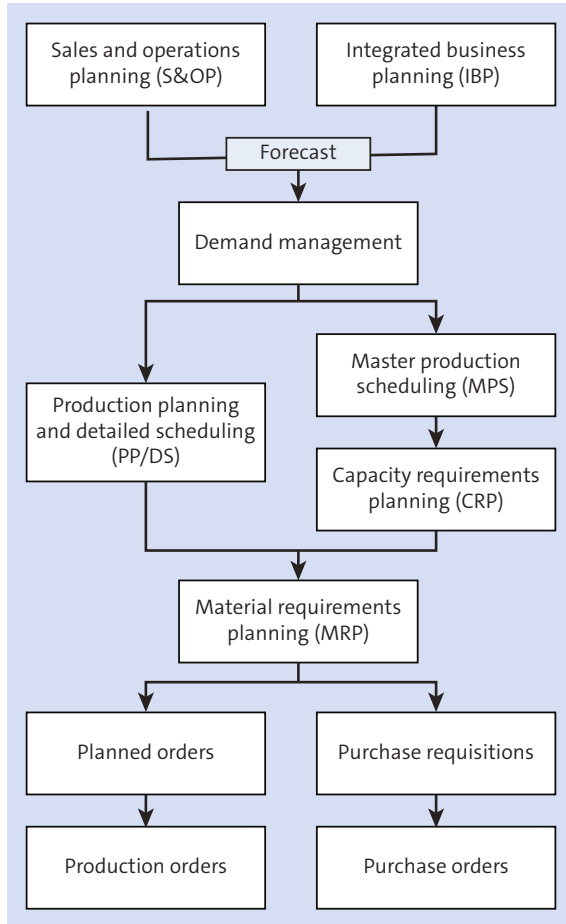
Sales and operations planning (S&OP)

Integrated business planning (IBP)

Forecast

Demand management

Production planning and detailed scheduling (PP/DS)

Master production scheduling (MPS)

Capacity requirements planning (CRP)

Material requirements planning (MRP)

Planned orders

Purchase requisitions

Production orders

Purchase orders